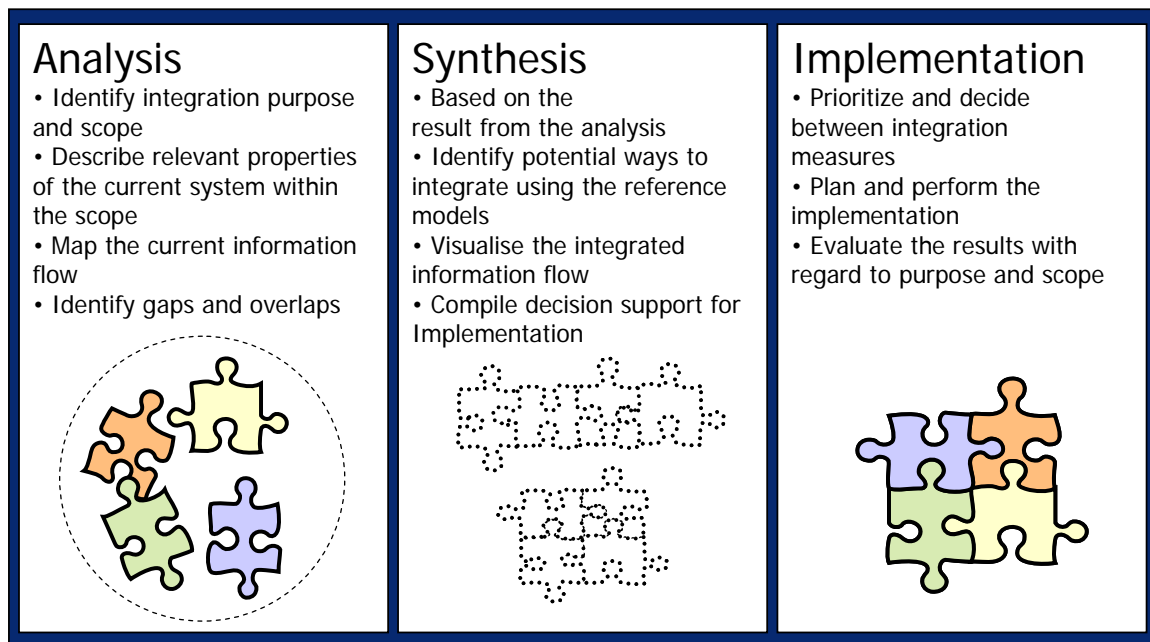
Analysis

• Identify integration purpose and scope
• Describe relevant properties of the current system within the scope
• Map the current information flow
• Identify gaps and overlaps

Synthesis

• Based on the result from the analysis
• Identify potential ways to integrate using the reference models
• Visualise the integrated information flow
• Compile decision support for Implementation

Implementation

• Prioritize and decide between integration measures
• Plan and perform the implementation
• Evaluate the results with regard to purpose and scope